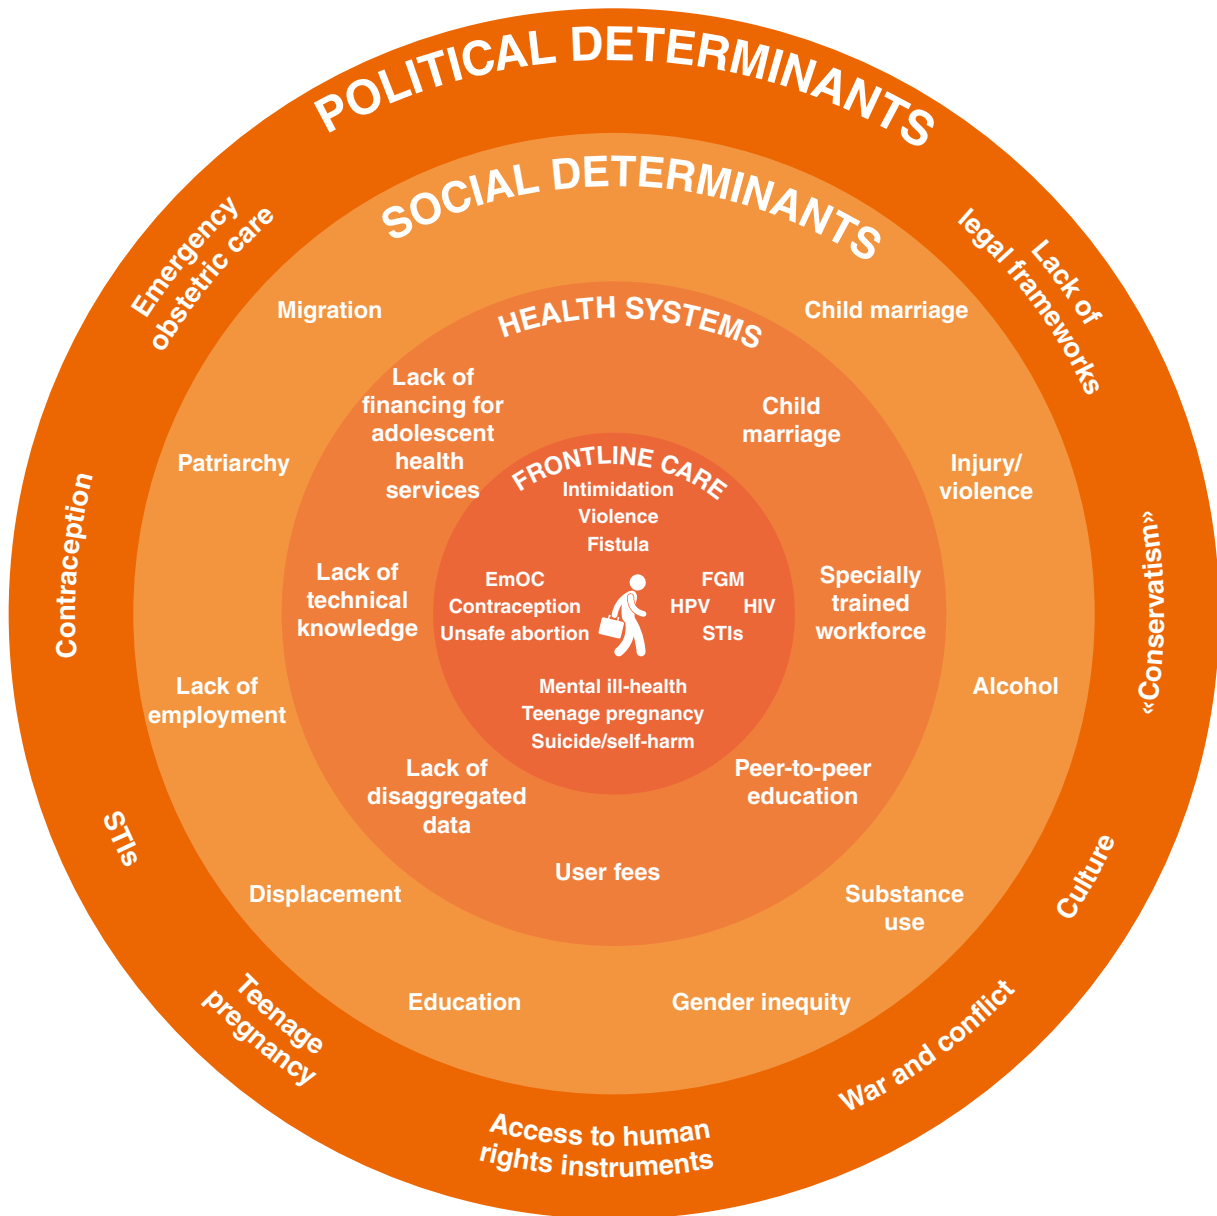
POLITICAL DETERMINANTS

Emergency obstetric care

Lack of legal frameworks

Contraception

«Conservatism»

STIs

Culture

Teenage pregnancy

War and conflict

Access to human rights instruments

SOCIAL DETERMINANTS

Migration

Child marriage

Patriarchy

Injury/ violence

Lack of employment

Alcohol

Displacement

Substance use

Education

Gender inequity

HEALTH SYSTEMS

Lack of financing for adolescent health services

Child marriage

Lack of technical knowledge

Specially trained workforce

Lack of disaggregated data

Peer-to-peer education

User fees

FRONTLINE CARE

Intimidation
Violence
Fistula

EmOC
Contraception
Unsafe abortion

FGM
HPV
HIV
STIs

Mental ill-health
Teenage pregnancy
Suicide/self-harm